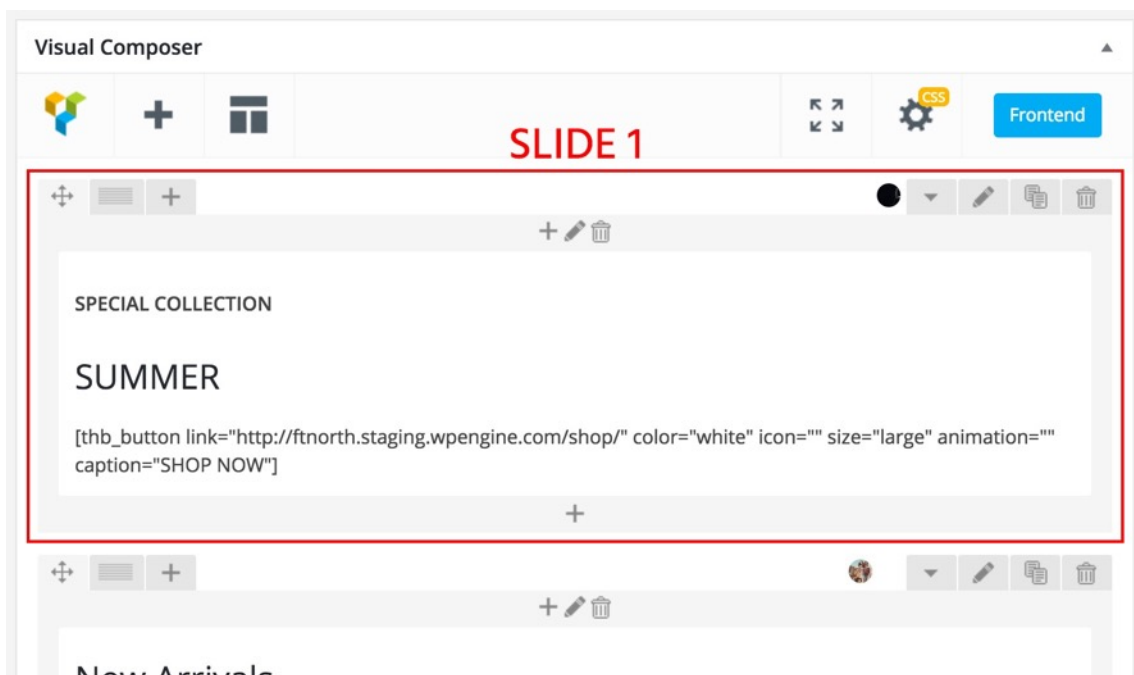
Visual Composer

CSS

Frontend

SLIDE 1

SPECIAL COLLECTION

SUMMER

[thb_button link="http://ftnorth.staging.wpengine.com/shop/" color="white" icon="" size="large" animation="" caption="SHOP NOW"]

New Arrivals